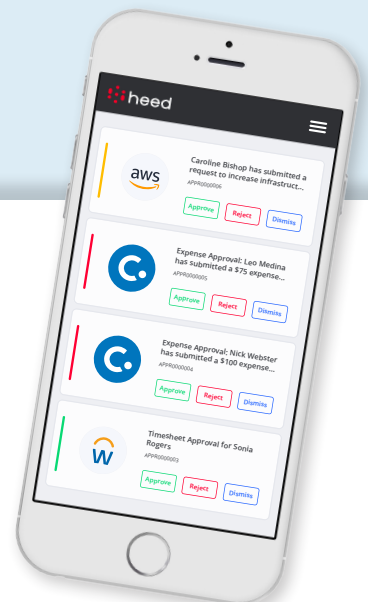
heed

aws

Caroline Bishop has submitted a request to increase infrastruct...

APPR0000006

Approve Reject Dismiss

Expense Approval: Leo Medina has submitted a $75 expense...

APPR0000005

Approve Reject Dismiss

Expense Approval: Nick Webster has submitted a $100 expense...

APPR0000004

Approve Reject Dismiss

w

Timesheet Approval for Sonia Rogers

APPR0000003

Approve Reject Dismiss